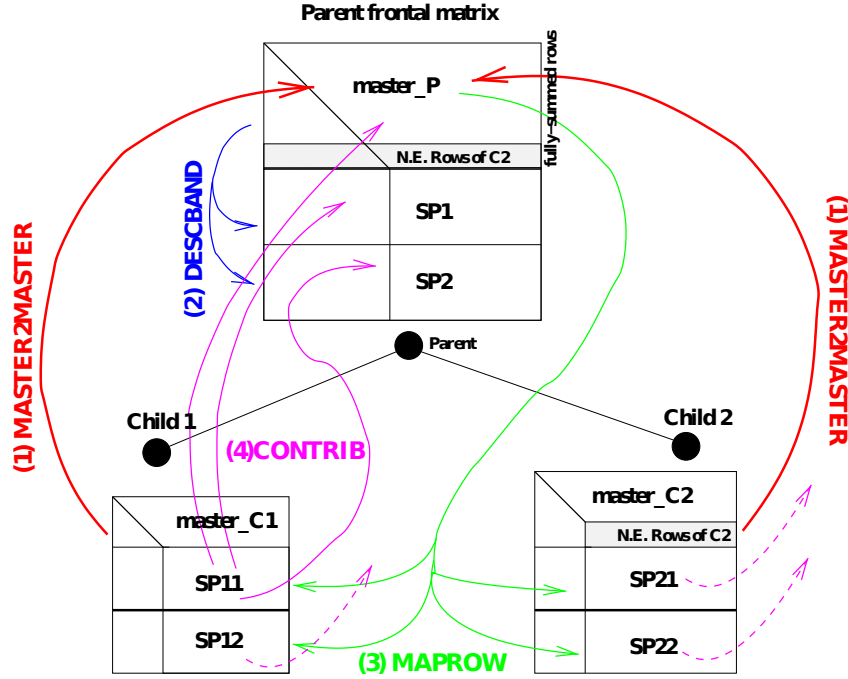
Parent frontal matrix

master_P

fully-summed rows

N.E. Rows of C2

SP1

SP2

(2) DESCBAND

(1) MASTER2MASTER

(1) MASTER2MASTER

Parent

Child 1

Child 2

(4)CONTRIB

master_C1

SP11

SP12

master_C2

N.E. Rows of C2

SP21

SP22

(3) MAPROW